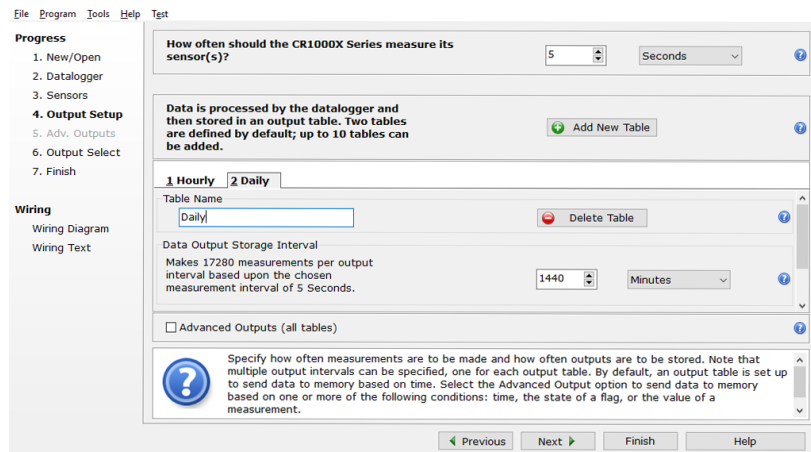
File Program Tools Help Test

Progress
1. New/Open
2. Datalogger
3. Sensors
4. Output Setup
5. Adv. Outputs
6. Output Select
7. Finish

Wiring
Wiring Diagram
Wiring Text

How often should the CR1000X Series measure its sensor(s)?

5

Seconds

Data is processed by the datalogger and then stored in an output table. Two tables are defined by default; up to 10 tables can be added.

Add New Table

1 Hourly 2 Daily

Table Name

Daily

Delete Table

Data Output Storage Interval

Makes 17280 measurements per output interval based upon the chosen measurement interval of 5 Seconds.

1440

Minutes

Advanced Outputs (all tables)

Specify how often measurements are to be made and how often outputs are to be stored. Note that multiple output intervals can be specified, one for each output table. By default, an output table is set up to send data to memory based on time. Select the Advanced Output option to send data to memory based on one or more of the following conditions: time, the state of a flag, or the value of a measurement.

Previous Next Finish Help